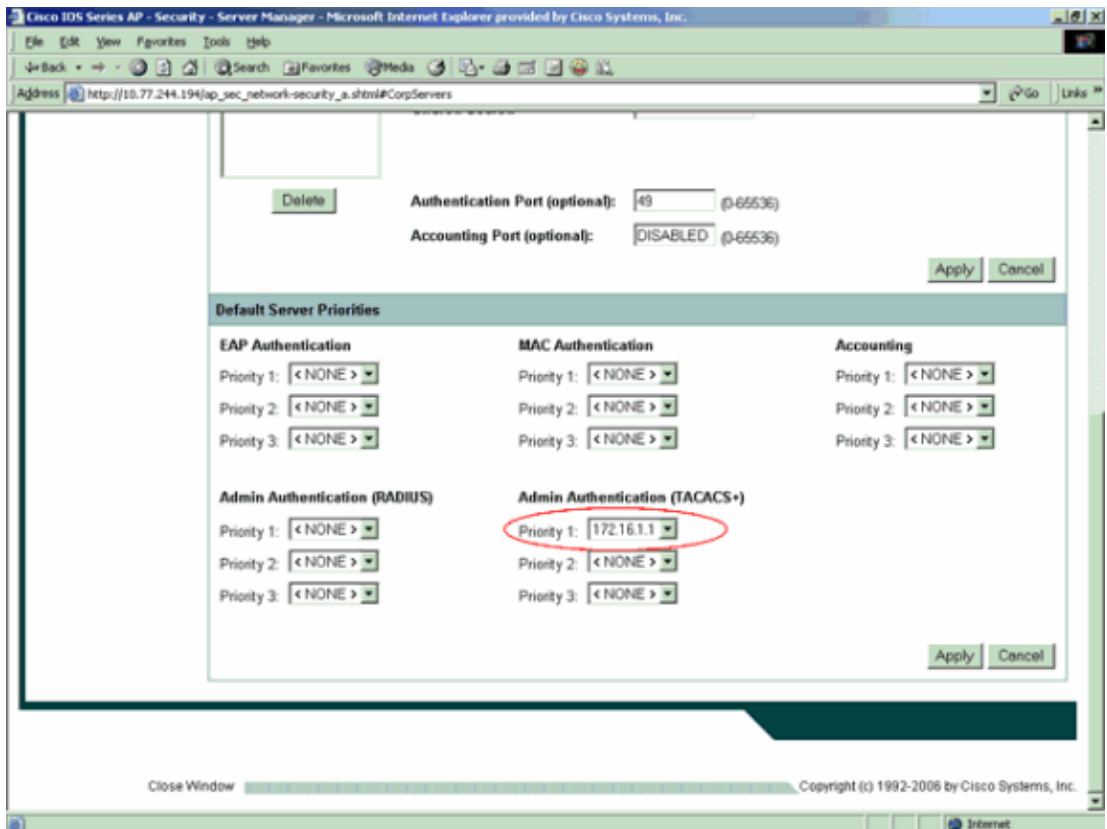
Cisco IOS Series AP - Security - Server Manager - Microsoft Internet Explorer provided by Cisco Systems, Inc.

File Edit View Favorites Tools Help

Back Search Favorites Media

Address http://10.77.244.194/ap_sec_network-security_a.shtml#CorpServers Go Links

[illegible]

Delete

Authentication Port (optional): 49 (0-65536)

Accounting Port (optional): DISABLED (0-65536)

Apply Cancel

Default Server Priorities

EAP Authentication
Priority 1: < NONE >
Priority 2: < NONE >
Priority 3: < NONE >

MAC Authentication
Priority 1: < NONE >
Priority 2: < NONE >
Priority 3: < NONE >

Accounting
Priority 1: < NONE >
Priority 2: < NONE >
Priority 3: < NONE >

Admin Authentication (RADIUS)
Priority 1: < NONE >
Priority 2: < NONE >
Priority 3: < NONE >

Admin Authentication (TACACS+)
Priority 1: 172.16.1.1
Priority 2: < NONE >
Priority 3: < NONE >

Apply Cancel

Close Window

Copyright (c) 1992-2006 by Cisco Systems, Inc.

Internet